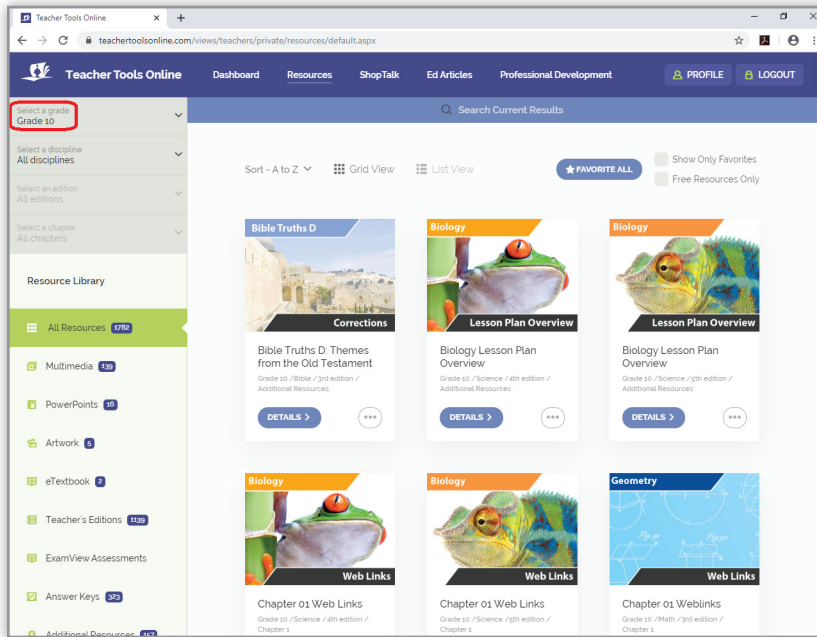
Teacher Tools Online ×  +

teachertoolsonline.com/views/teachers/private/resources/default.aspx

Teacher Tools Online   Dashboard   Resources   ShopTalk   Ed Articles   Professional Development   PROFILE   LOGOUT

Select a grade
Grade 10

Select a discipline
All disciplines

Select an edition
All editions

Select a chapter
All chapters

Resource Library

All Resources 1782

Multimedia 139

PowerPoints 16

Artwork 5

eTextbook 2

Teacher's Editions 1139

ExamView Assessments

Answer Keys 373

Additional Resources 157

Search Current Results

Sort - A to Z   Grid View   List View   FAVORITE ALL   Show Only Favorites   Free Resources Only

Bible Truths D
Corrections
Bible Truths D: Themes from the Old Testament
Grade 10 / Bible / 3rd edition / Additional Resources
DETAILS >

Biology
Lesson Plan Overview
Biology Lesson Plan Overview
Grade 10 / Science / 4th edition / Additional Resources
DETAILS >

Biology
Lesson Plan Overview
Biology Lesson Plan Overview
Grade 10 / Science / 5th edition / Additional Resources
DETAILS >

Biology
Web Links
Chapter 01 Web Links
Grade 10 / Science / 4th edition / Chapter 1

Biology
Web Links
Chapter 01 Web Links
Grade 10 / Science / 5th edition / Chapter 1

Geometry
Web Links
Chapter 01 Weblinks
Grade 10 / Math / 3rd edition / Chapter 1